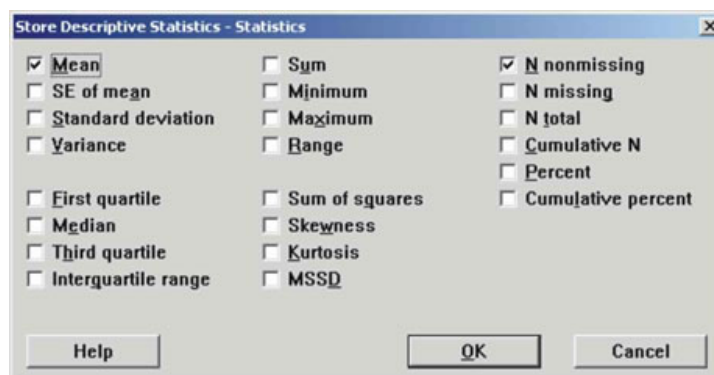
Store Descriptive Statistics - Statistics

X

☑ Mean
☐ SE of mean
☐ Standard deviation
☐ Variance

☐ First quartile
☐ Median
☐ Third quartile
☐ Interquartile range

☐ Sum
☐ Minimum
☐ Maximum
☐ Range

☐ Sum of squares
☐ Skewness
☐ Kurtosis
☐ MSSD

☑ N nonmissing
☐ N missing
☐ N total
☐ Cumulative N
☐ Percent
☐ Cumulative percent

Help

OK

Cancel